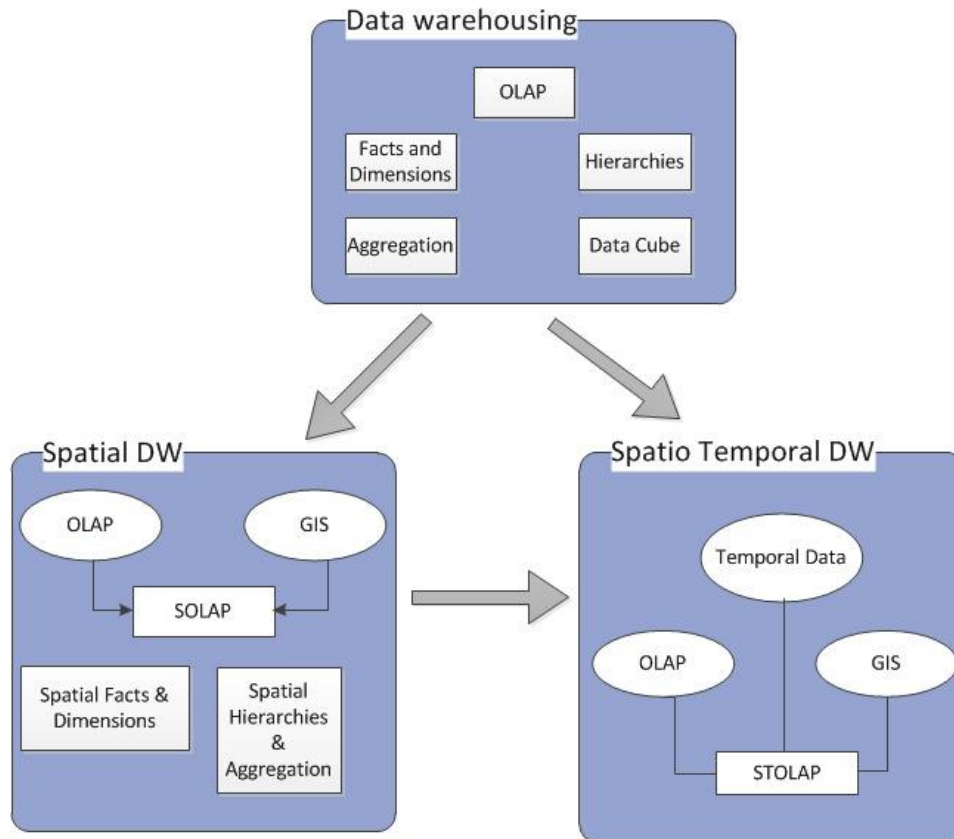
Data warehousing

OLAP

Facts and Dimensions

Hierarchies

Aggregation

Data Cube

Spatial DW

OLAP

GIS

SOLAP

Spatial Facts & Dimensions

Spatial Hierarchies & Aggregation

Spatio Temporal DW

Temporal Data

OLAP

GIS

STOLAP